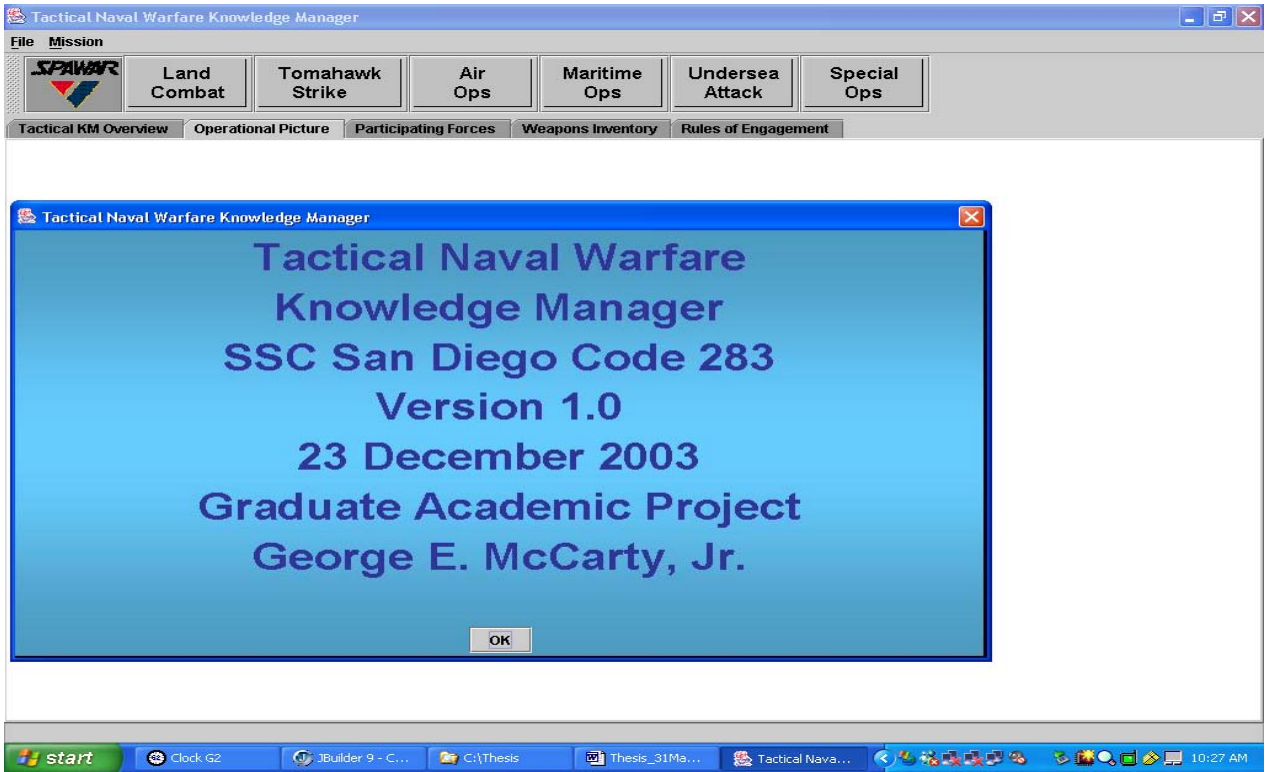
Tactical Naval Warfare Knowledge Manager

File Mission

SPAWAR

Land Combat

Tomahawk Strike

Air Ops

Maritime Ops

Undersea Attack

Special Ops

Tactical KM Overview | Operational Picture | Participating Forces | Weapons Inventory | Rules of Engagement

Tactical Naval Warfare Knowledge Manager

Tactical Naval Warfare

Knowledge Manager

SSC San Diego Code 283

Version 1.0

23 December 2003

Graduate Academic Project

George E. McCarty, Jr.

OK

start | Clock G2 | JBuilder 9 - C... | C:\Thesis | Thesis_31Ma... | Tactical Nava... | 10:27 AM